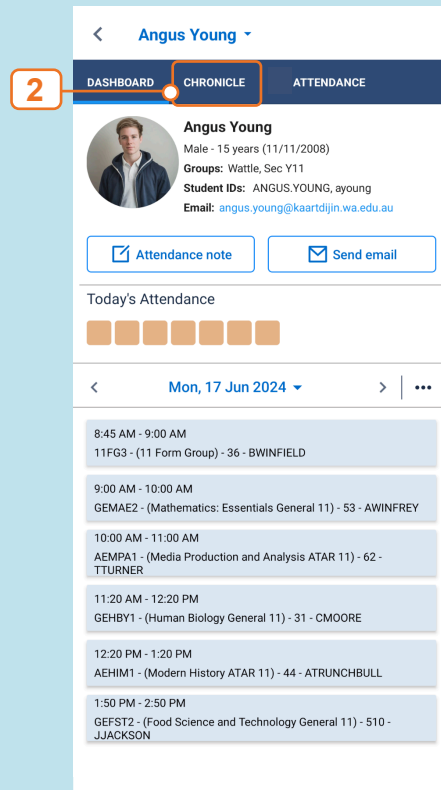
<

Angus Young

2

DASHBOARD CHRONICLE ATTENDANCE

Angus Young
Male - 15 years (11/11/2008)
Groups: Wattle, Sec Y11
Student IDs: ANGUS.YOUNG, ayoung
Email: angus.young@kaartdijin.wa.edu.au

Attendance note

Send email

Today's Attendance

<  Mon, 17 Jun 2024  >  •••

8:45 AM - 9:00 AM
11FG3 - (11 Form Group) - 36 - BWINFIELD

9:00 AM - 10:00 AM
GEMAE2 - (Mathematics: Essentials General 11) - 53 - AWINFREY

10:00 AM - 11:00 AM
AEMPA1 - (Media Production and Analysis ATAR 11) - 62 - TTURNER

11:20 AM - 12:20 PM
GEHBY1 - (Human Biology General 11) - 31 - CMOORE

12:20 PM - 1:20 PM
AEHIM1 - (Modern History ATAR 11) - 44 - ATRUNCHBULL

1:50 PM - 2:50 PM
GEFST2 - (Food Science and Technology General 11) - 510 - JJACKSON